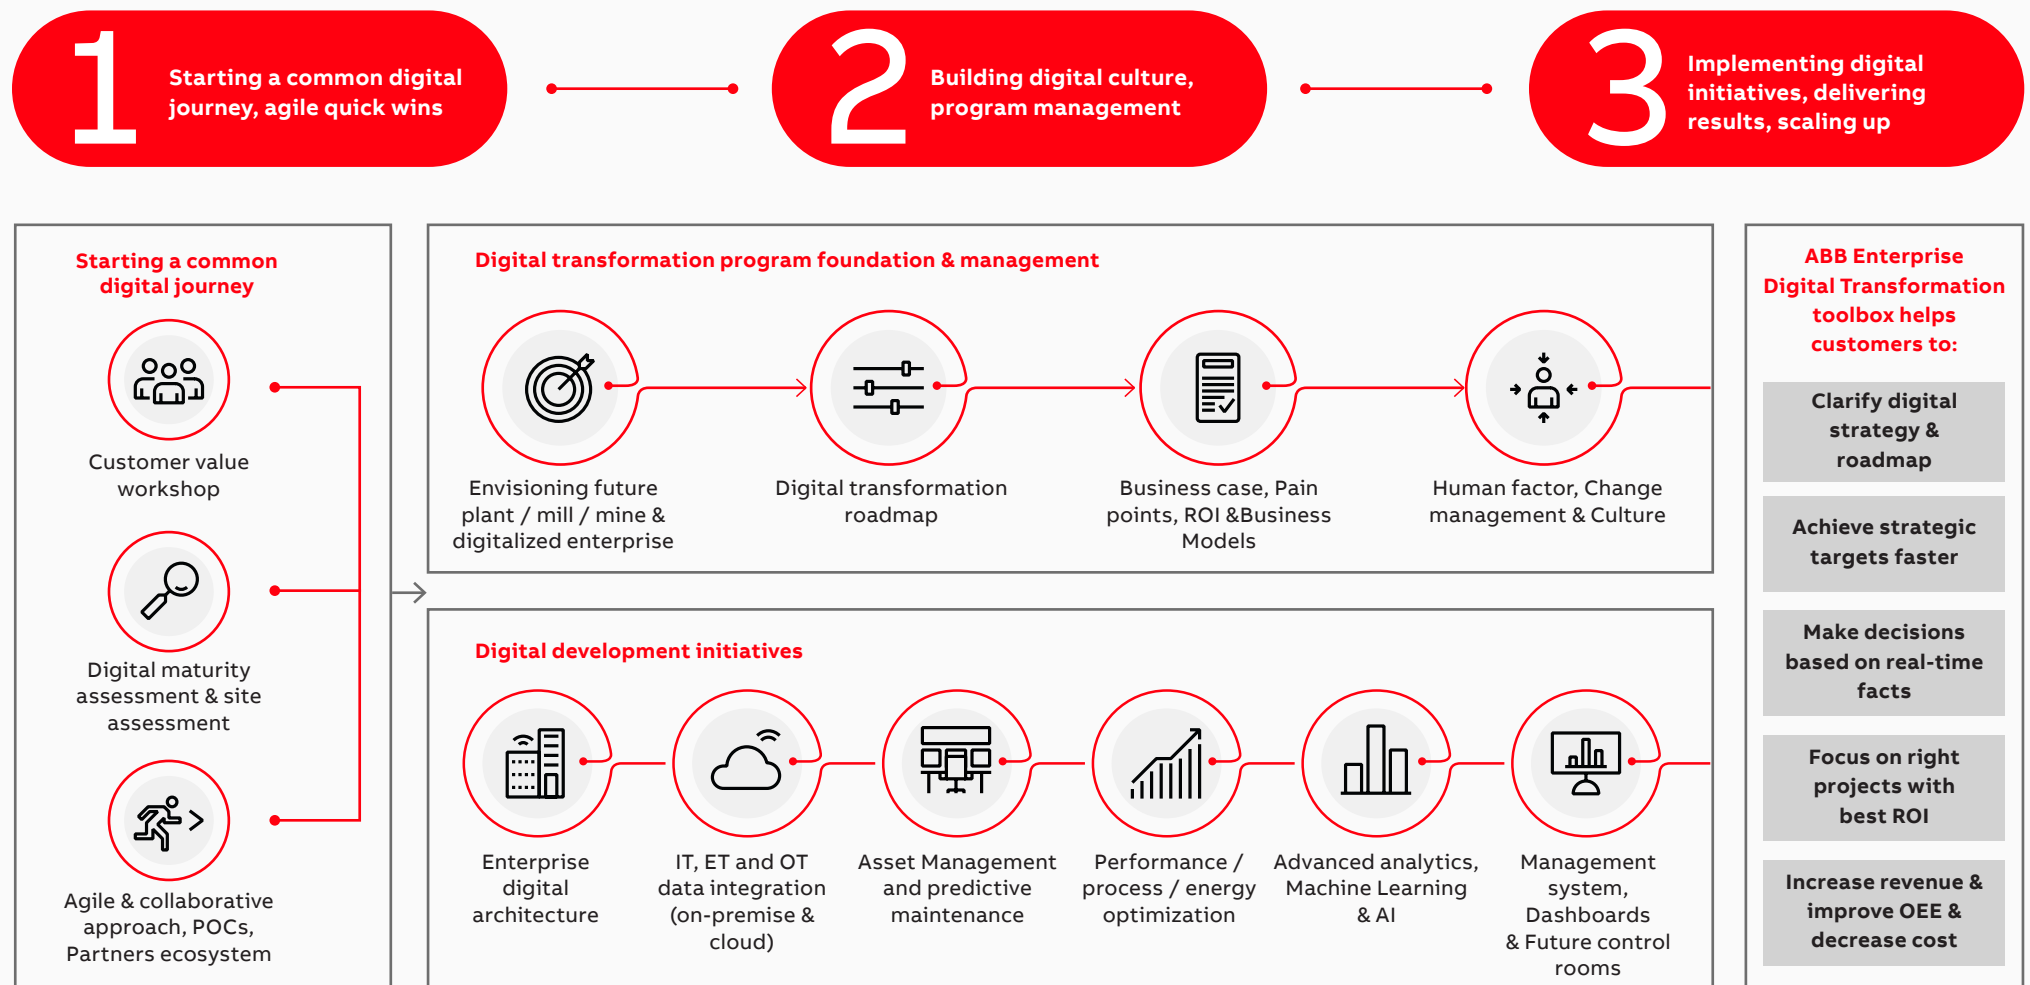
1 Starting a common digital journey, agile quick wins

2 Building digital culture, program management

3 Implementing digital initiatives, delivering results, scaling up

Starting a common digital journey

Customer value workshop

Digital maturity assessment & site assessment

Agile & collaborative approach, POCs, Partners ecosystem

Digital transformation program foundation & management

Envisioning future plant / mill / mine & digitalized enterprise

Digital transformation roadmap

Business case, Pain points, ROI &Business Models

Human factor, Change management & Culture

Digital development initiatives

Enterprise digital architecture

IT, ET and OT data integration (on-premise & cloud)

Asset Management and predictive maintenance

Performance / process / energy optimization

Advanced analytics, Machine Learning & AI

Management system, Dashboards & Future control rooms

ABB Enterprise Digital Transformation toolbox helps customers to:

Clarify digital strategy & roadmap

Achieve strategic targets faster

Make decisions based on real-time facts

Focus on right projects with best ROI

Increase revenue & improve OEE & decrease cost